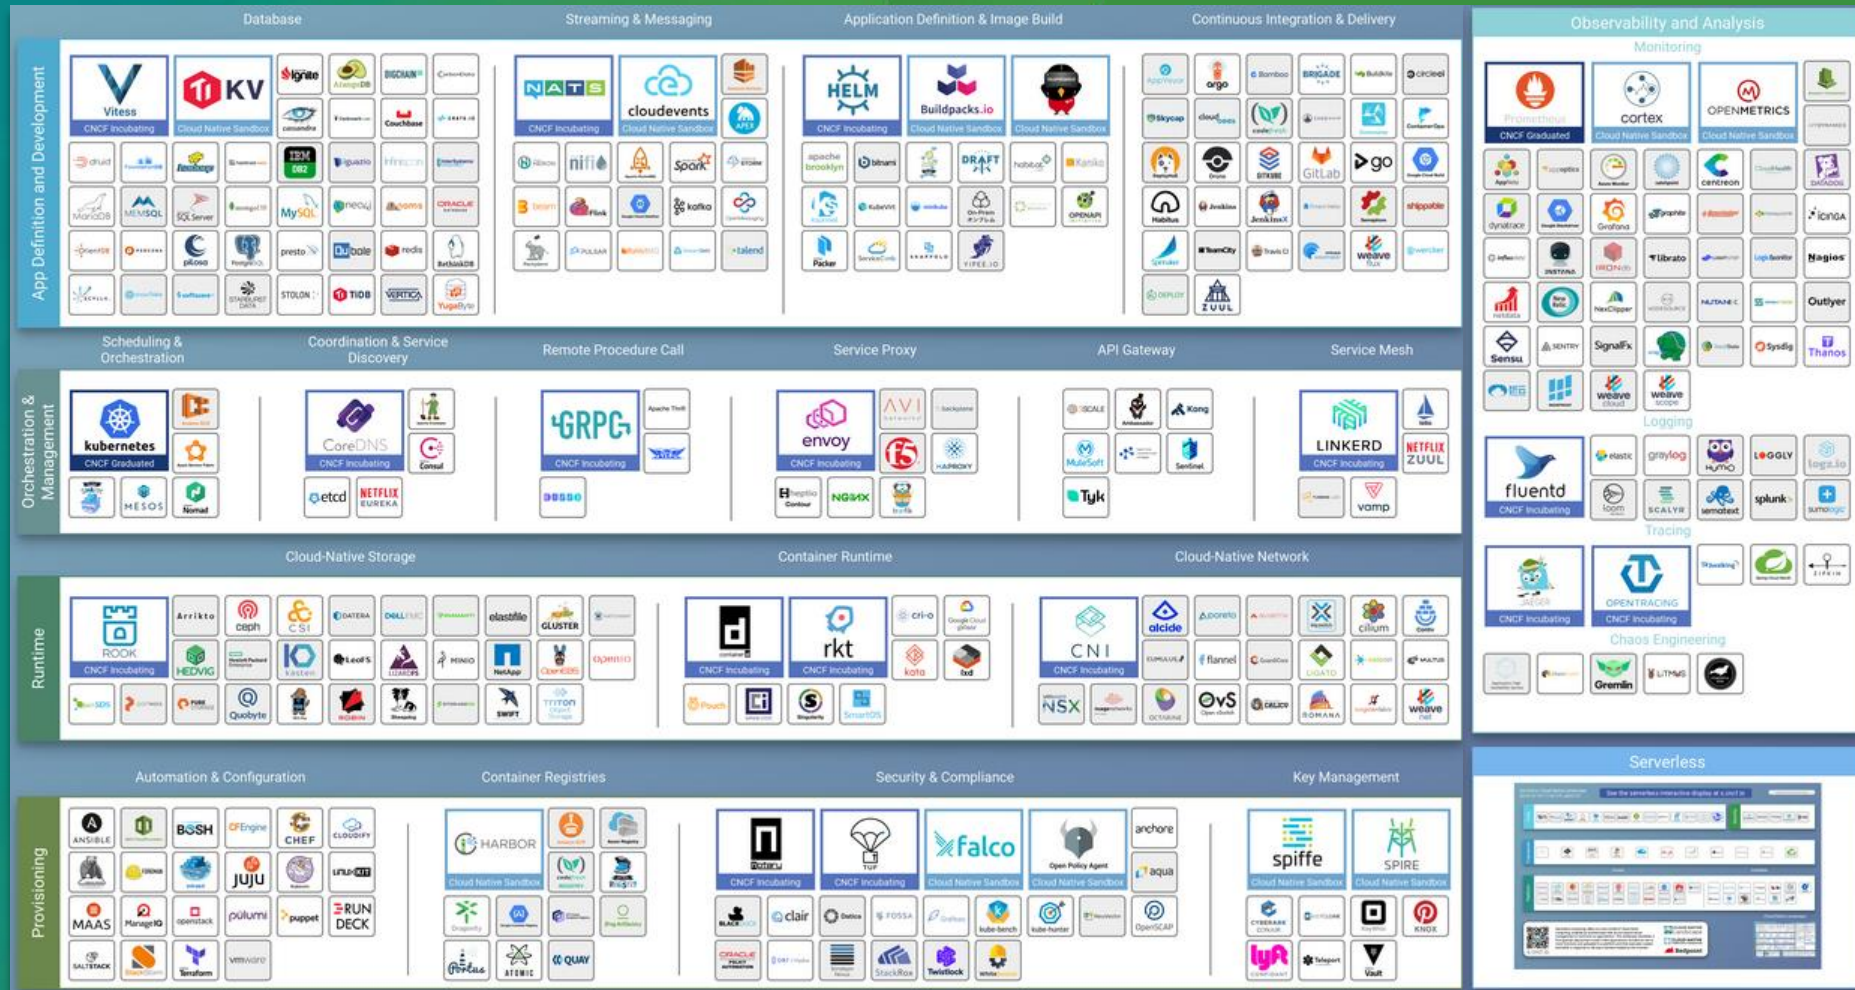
App Definition and Development

Database

Vitess
CNCF Incubating

TiKV
Cloud Native Sandbox

Ignite
ArangoDB
BigchainDB
CarbonData
druid
Foundation DB
hazelcast
IBM DB2
iguazio
Infinispan
InterSystems
MariaDB
MEMSQL
SQL Server
MongoDB
MySQL
neo4j
Noms
ORACLE
presto
Qubole
redis
RethinkDB
SCYLLA
software
STARBURST DATA
STOLON
TiDB
VERTICA
YugaByte
cassandra
Couchbase

Streaming & Messaging

NATS
CNCF Incubating

cloudevents
Cloud Native Sandbox

APEX
nifi
Spark
STORM
beam
Flink
kafka
PULSAR
talend

Application Definition & Image Build

HELM
CNCF Incubating

Buildpacks.io
Cloud Native Sandbox

Cloud Native Sandbox

apache brooklyn
bitnami
DRAFT
habitat
Kaniko
KubeVirt
On-Prem
OPENAPI
Packer
ServiceComb
KAFOLD
YIPEE.IO

Continuous Integration & Delivery

argo
Bamboo
BRIGADE
Buildkite
circleci
Skycap
cloudbees
codefresh
Drone
GitLab
go
Habitus
Jenkins
JenkinsX
Spinnaker
TeamCity
Travis CI
weave flux
wercker
shippable
Semaphore
DEPLOY
ZUUL

Orchestration & Management

Scheduling & Orchestration

kubernetes
CNCF Graduated

MESOS
Nomad

Coordination & Service Discovery

CoreDNS
CNCF Incubating

Consul
etcd
NETFLIX EUREKA

Remote Procedure Call

GRPC
CNCF Incubating

Apache Thrift

Service Proxy

envoy
CNCF Incubating

AVI networks
HAPROXY
Contour
NGINX
traefik

API Gateway

3SCALE
Ambassador
Kong
MuleSoft
Sentinel
Tyk

Service Mesh

LINKERD
CNCF Incubating

NETFLIX ZUUL
vamp

Runtime

Cloud-Native Storage

ROOK
CNCF Incubating

Arrikto
ceph
CSI
DATERA
DELL EMC
elastifile
GLUSTER
HEDVIG
Hewlett Packard Enterprise
kasten
LeofS
LIZARDFS
MINIO
NetApp
OpenEBS
openio
Quobyte
ROBIN
Storagelfs
SWIFT
TRITON Object Storage
PURE STORAGE

Container Runtime

containerd
CNCF Incubating

rkt
CNCF Incubating

cri-o
Google Cloud gVisor
kata
lxd
Pouch
Singularity
SmartOS

Cloud-Native Network

CNI
CNCF Incubating

alcide
Aporeto
flannel
LIGATO
cilium
Contiv
CUMULUS
NSX
OCTARINE
OvS
CALICO
ROMANA
weave net
MULTUS

Provisioning

Automation & Configuration

ANSIBLE
BOSH
CFEngine
CHEF
CLOUDIFY
JUJU
MAAS
ManageIQ
openstack
pulumi
puppet
RUN DECK
SALTSTACK
Terraform
vmware

Container Registries

HARBOR
Cloud Native Sandbox

Dragonfly
PORTUS
ATOMIC
QUAY

Security & Compliance

Notary
CNCF Incubating

TUF
CNCF Incubating

falco
Cloud Native Sandbox

Open Policy Agent
Cloud Native Sandbox

anchore
aqua
clair
FOSSA
kube-bench
kube-hunter
OpenSCAP
ORACLE
StackRox
Twistlock

Key Management

spiffe
Cloud Native Sandbox

SPIRE
Cloud Native Sandbox

CYBERARK CONJUR
KNOX
lyft CONFIDANT
Teleport
Vault

Observability and Analysis

Monitoring

Prometheus
CNCF Graduated

cortex
Cloud Native Sandbox

OPENMETRICS
Cloud Native Sandbox

AppOptics
centreon
DATADOG
dynatrace
Grafona
icinga
INSTANA
librato
Nagios
netdata
New Relic
NexClipper
NUTANIX
Outlyer
Sensu
SENTRY
SignalFx
Sysdig
Thanos
weave cloud
weave scope

Logging

fluentd
CNCF Incubating

elastic
graylog
HUMIO
LOGGLY
logz.io
loom
SCALYR
sematext
splunk
sumologic

Tracing

JAEGER
CNCF Incubating

OPENTRACING
CNCF Incubating

ZIPKIN

Chaos Engineering

Gremlin
LITMUS

Serverless

See the serverless interactive display at s.cncf.io